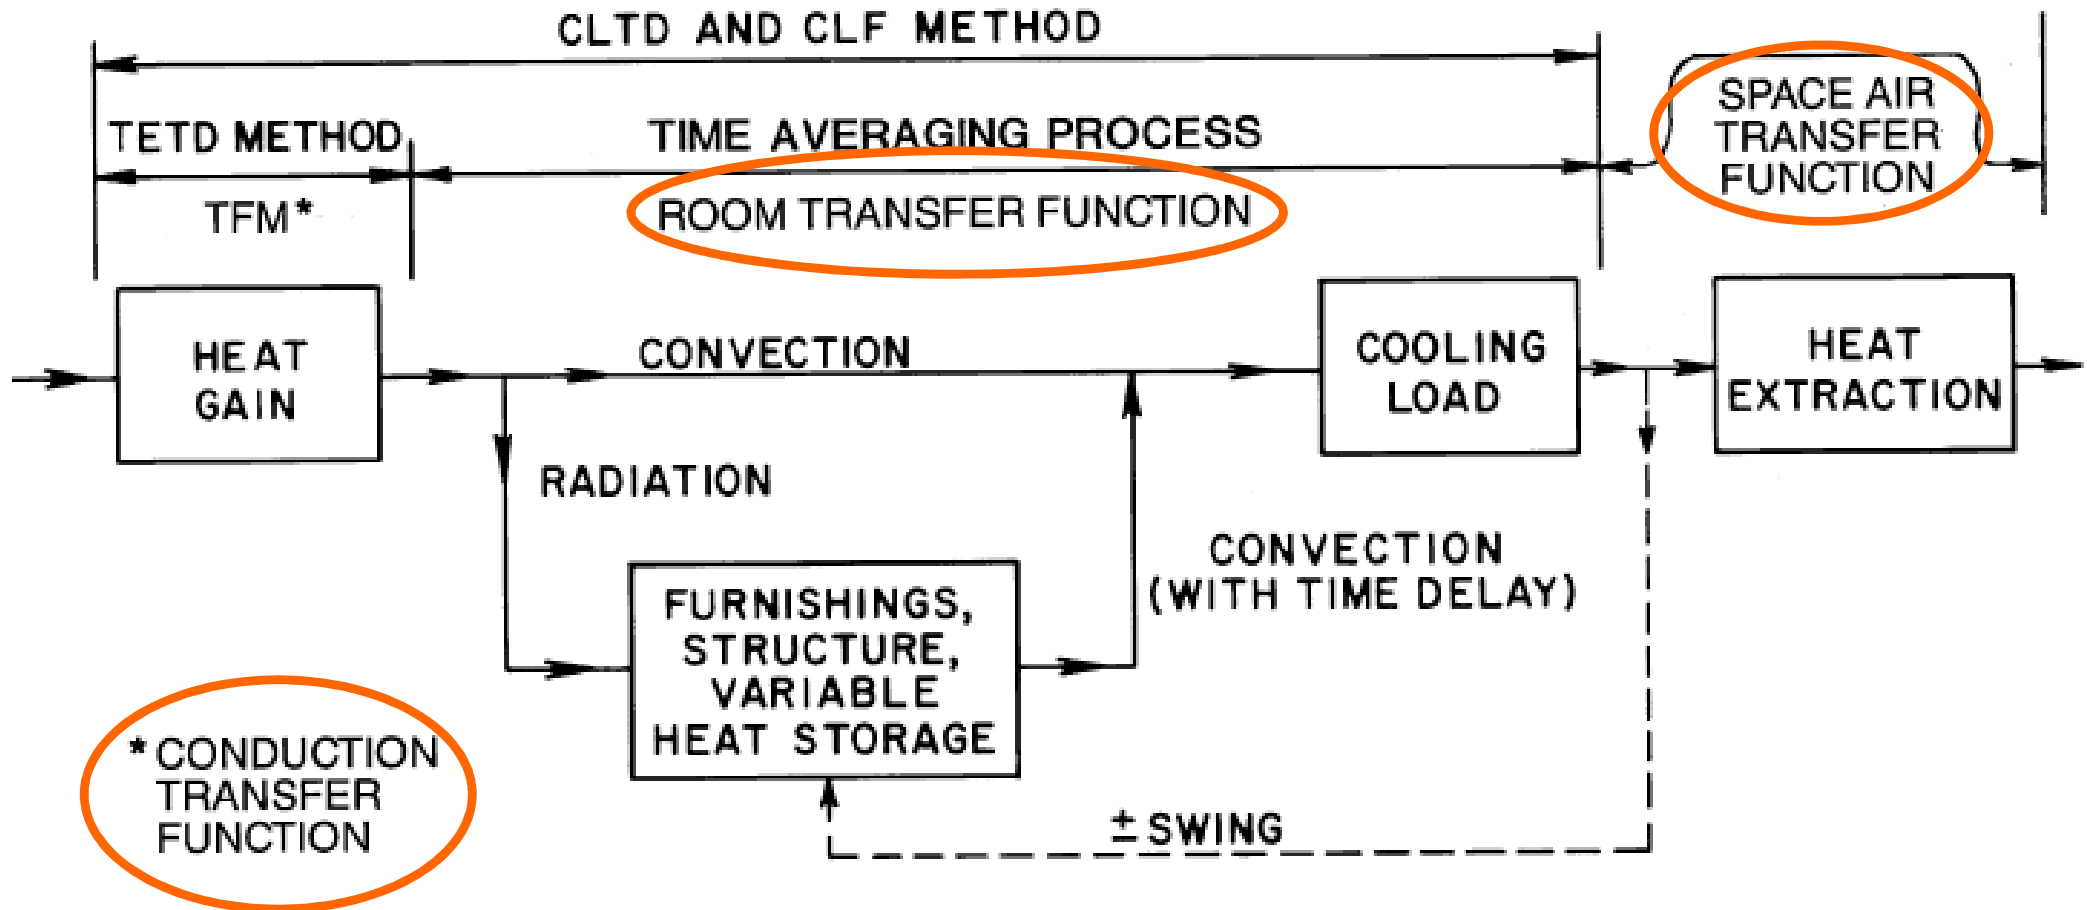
CLTD AND CLF METHOD

TETD METHOD

TIME AVERAGING PROCESS

TFM*

ROOM TRANSFER FUNCTION

SPACE AIR TRANSFER FUNCTION

HEAT GAIN

CONVECTION

COOLING LOAD

HEAT EXTRACTION

RADIATION

CONVECTION (WITH TIME DELAY)

FURNISHINGS, STRUCTURE, VARIABLE HEAT STORAGE

*CONDUCTION TRANSFER FUNCTION

$\pm$ SWING